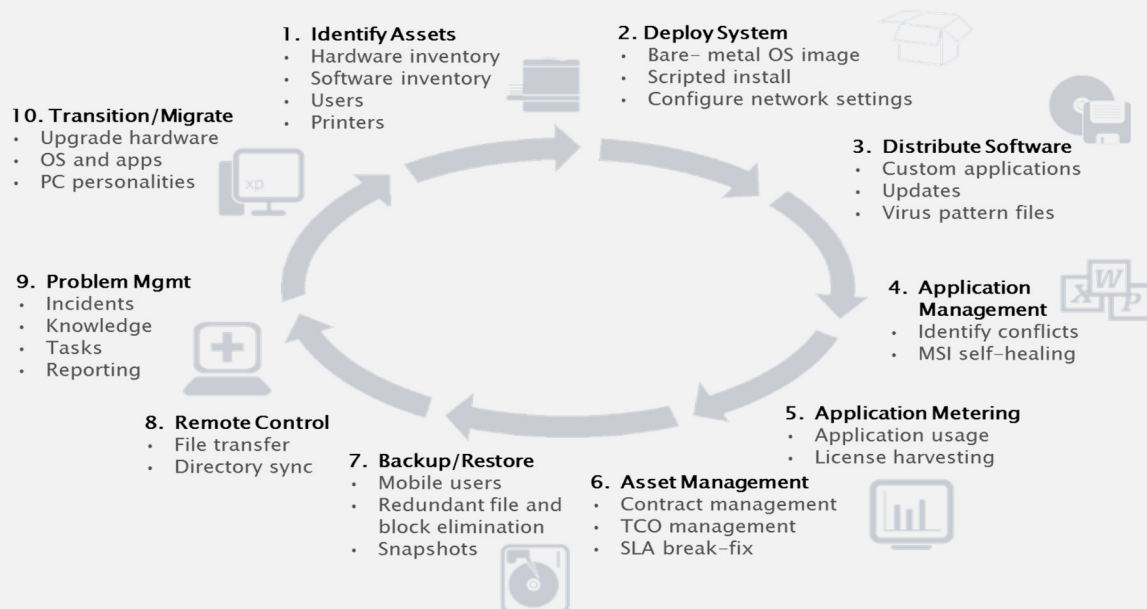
1. Identify Assets
- Hardware inventory
- Software inventory
- Users
- Printers

2. Deploy System
- Bare- metal OS image
- Scripted install
- Configure network settings

3. Distribute Software
- Custom applications
- Updates
- Virus pattern files

4. Application Management
- Identify conflicts
- MSI self-healing

5. Application Metering
- Application usage
- License harvesting

6. Asset Management
- Contract management
- TCO management
- SLA break-fix

7. Backup/Restore
- Mobile users
- Redundant file and block elimination
- Snapshots

8. Remote Control
- File transfer
- Directory sync

9. Problem Mgmt
- Incidents
- Knowledge
- Tasks
- Reporting

10. Transition/Migrate
- Upgrade hardware
- OS and apps
- PC personalities

xp